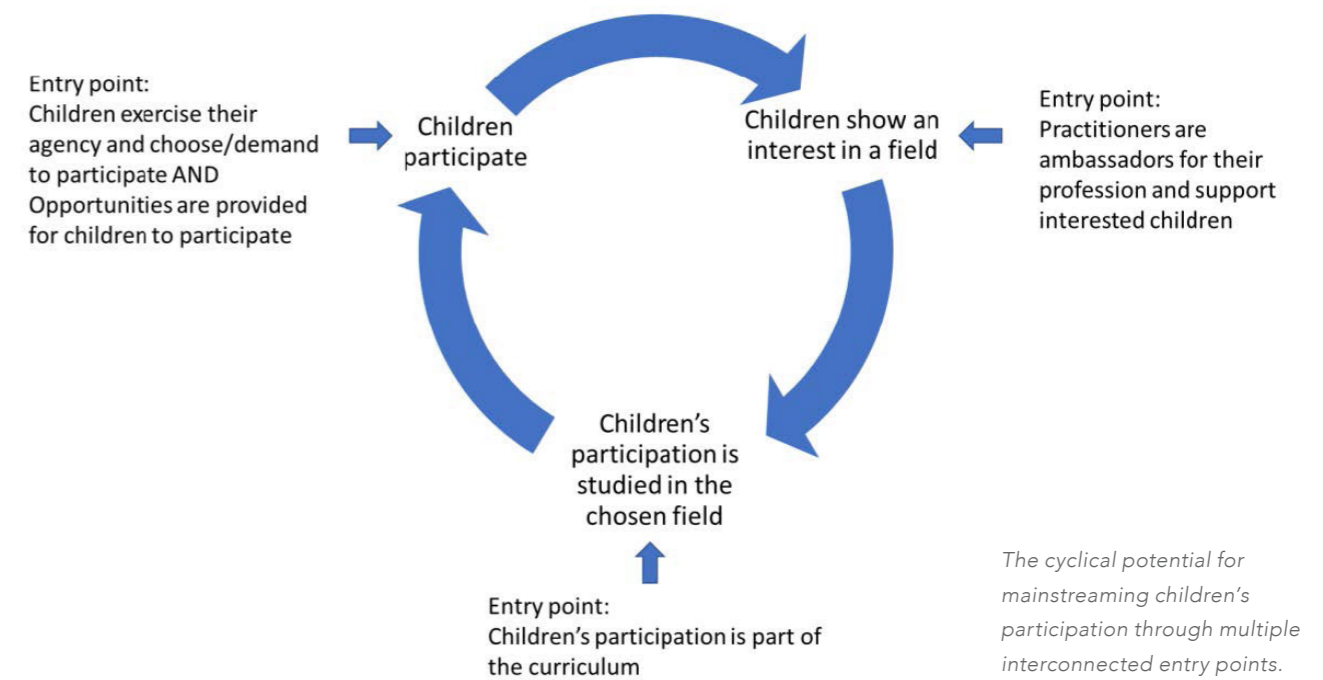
Entry point:
Children exercise their agency and choose/demand to participate AND Opportunities are provided for children to participate

Children participate

Children show an interest in a field

Entry point:
Practitioners are ambassadors for their profession and support interested children

Children's participation is studied in the chosen field

Entry point:
Children's participation is part of the curriculum

The cyclical potential for mainstreaming children's participation through multiple interconnected entry points.